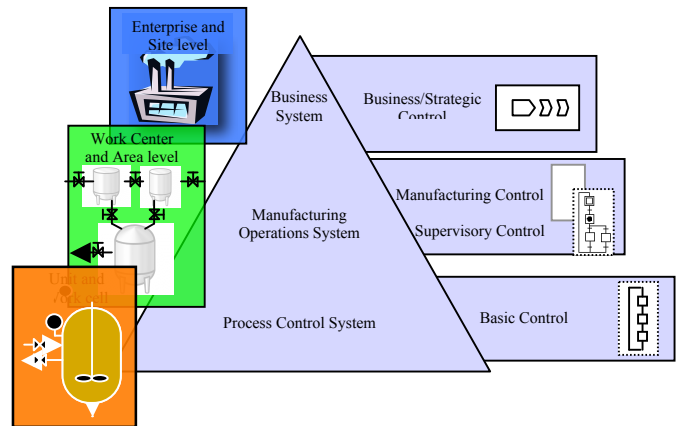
Enterprise and Site level

Work Center and Area level

Unit and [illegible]

Business System

Manufacturing Operations System

Process Control System

Business/Strategic Control

Manufacturing Control

Supervisory Control

Basic Control